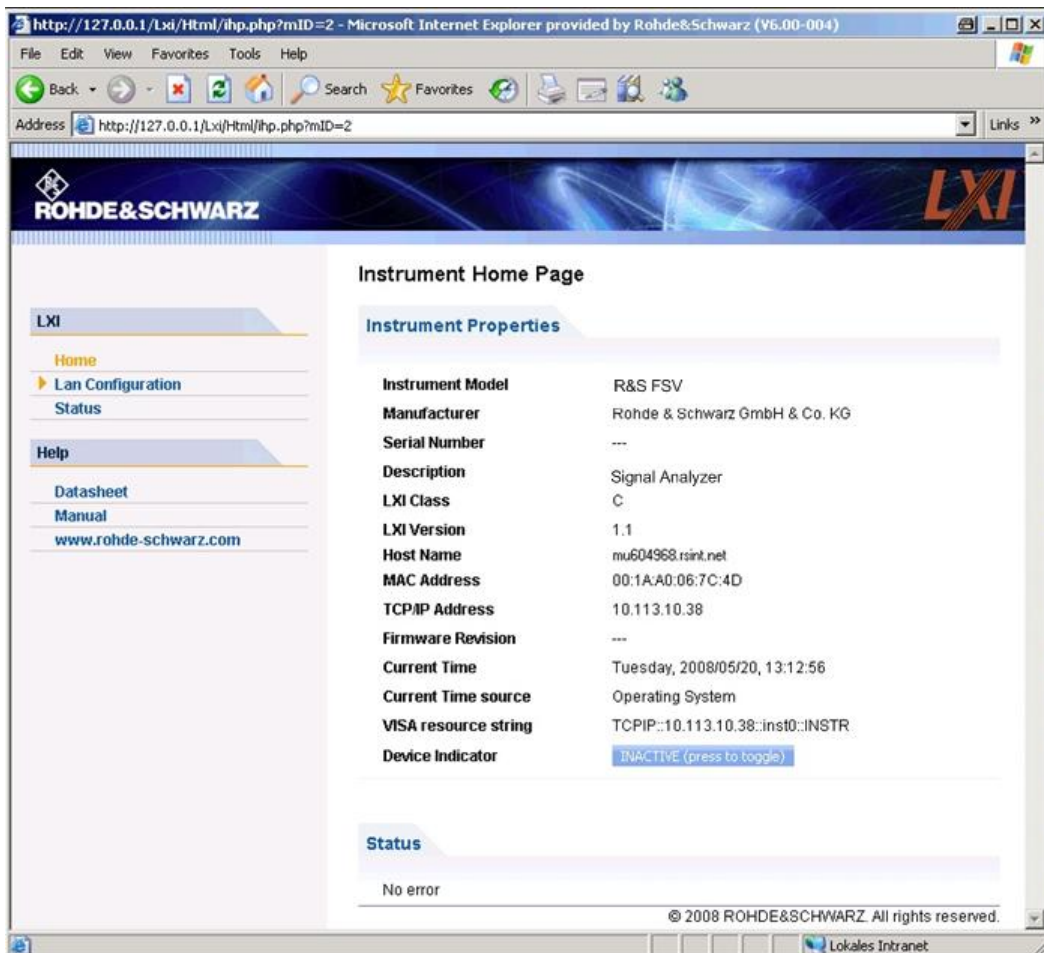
http://127.0.0.1/Lxi/Html/ihp.php?mID=2 - Microsoft Internet Explorer provided by Rohde&Schwarz (V6.00-004)

File Edit View Favorites Tools Help

Back Search Favorites

Address http://127.0.0.1/Lxi/Html/ihp.php?mID=2 Links »

ROHDE&SCHWARZ

LXI

Instrument Home Page

LXI

Home
Lan Configuration
Status

Help

Datasheet
Manual
www.rohde-schwarz.com

Instrument Properties

| | |
|---|---|
| Instrument Model | R&S FSV |
| Manufacturer | Rohde & Schwarz GmbH & Co. KG |
| Serial Number | --- |
| Description | Signal Analyzer |
| LXI Class | C |
| LXI Version | 1.1 |
| Host Name | mu604968.rsint.net |
| MAC Address | 00:1A:A0:06:7C:4D |
| TCP/IP Address | 10.113.10.38 |
| Firmware Revision | --- |
| Current Time | Tuesday, 2008/05/20, 13:12:56 |
| Current Time source | Operating System |
| VISA resource string | TCPIP::10.113.10.38::inst0::INSTR |
| Device Indicator | INACTIVE (press to toggle) |

Status

No error

© 2008 ROHDE&SCHWARZ. All rights reserved.

Lokales Intranet